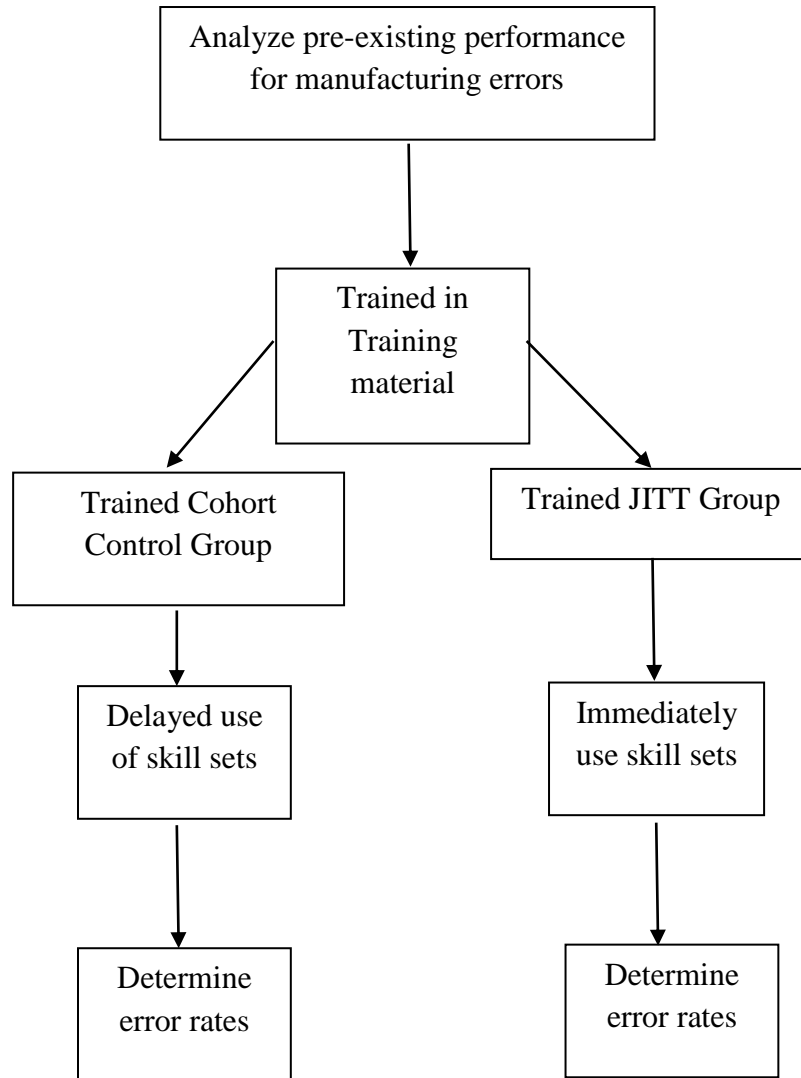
Analyze pre-existing performance for manufacturing errors

Trained in Training material

Trained Cohort Control Group

Trained JITT Group

Delayed use of skill sets

Immediately use skill sets

Determine error rates

Determine error rates